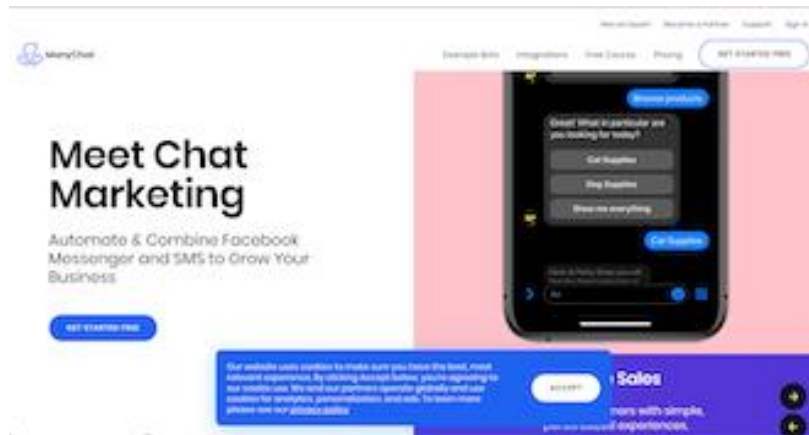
Hire an Expert Become a Partner Support Sign In

ManyChat

Example Bots Integrations Free Course Pricing GET STARTED FREE

Browse products

Great! What in particular are you looking for today?

Cat Supplies

Dog Supplies

Show me everything

Cat Supplies

Meet Chat Marketing

Automate & Combine Facebook Messenger and SMS to Grow Your Business

GET STARTED FREE

Our website uses cookies to make sure you have the best, most relevant experience. By clicking Accept below, you're agreeing to our cookie use. We and our partners operate globally and use cookies for analytics, personalization, and ads. To learn more please see our privacy policy.

ACCEPT

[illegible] Sales

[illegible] mers with simple, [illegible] experiences.